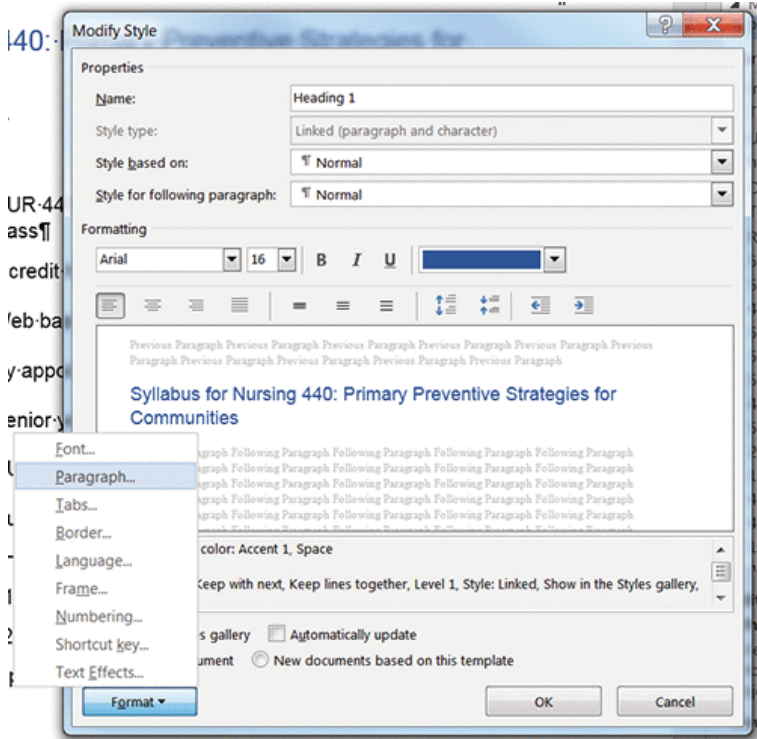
440:

UR·44
ass¶
credit
Veb·ba
y·appo
enior·y

Modify Style

Properties

Name: Heading 1

Style type: Linked (paragraph and character)

Style based on: ¶ Normal

Style for following paragraph: ¶ Normal

Formatting

Arial 16 B I U

Previous Paragraph Previous Paragraph Previous Paragraph Previous Paragraph Previous Paragraph Previous Paragraph Previous Paragraph Previous Paragraph Previous Paragraph Previous Paragraph

Syllabus for Nursing 440: Primary Preventive Strategies for Communities

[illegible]agraph Following Paragraph Following Paragraph Following Paragraph Following Paragraph
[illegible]agraph Following Paragraph Following Paragraph Following Paragraph Following Paragraph

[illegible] color: Accent 1, Space
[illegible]Keep with next, Keep lines together, Level 1, Style: Linked, Show in the Styles gallery,

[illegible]s gallery Automatically update
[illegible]ument New documents based on this template

Font...
Paragraph...
Tabs...
Border...
Language...
Frame...
Numbering...
Shortcut key...
Text Effects...

Format ▾

OK Cancel